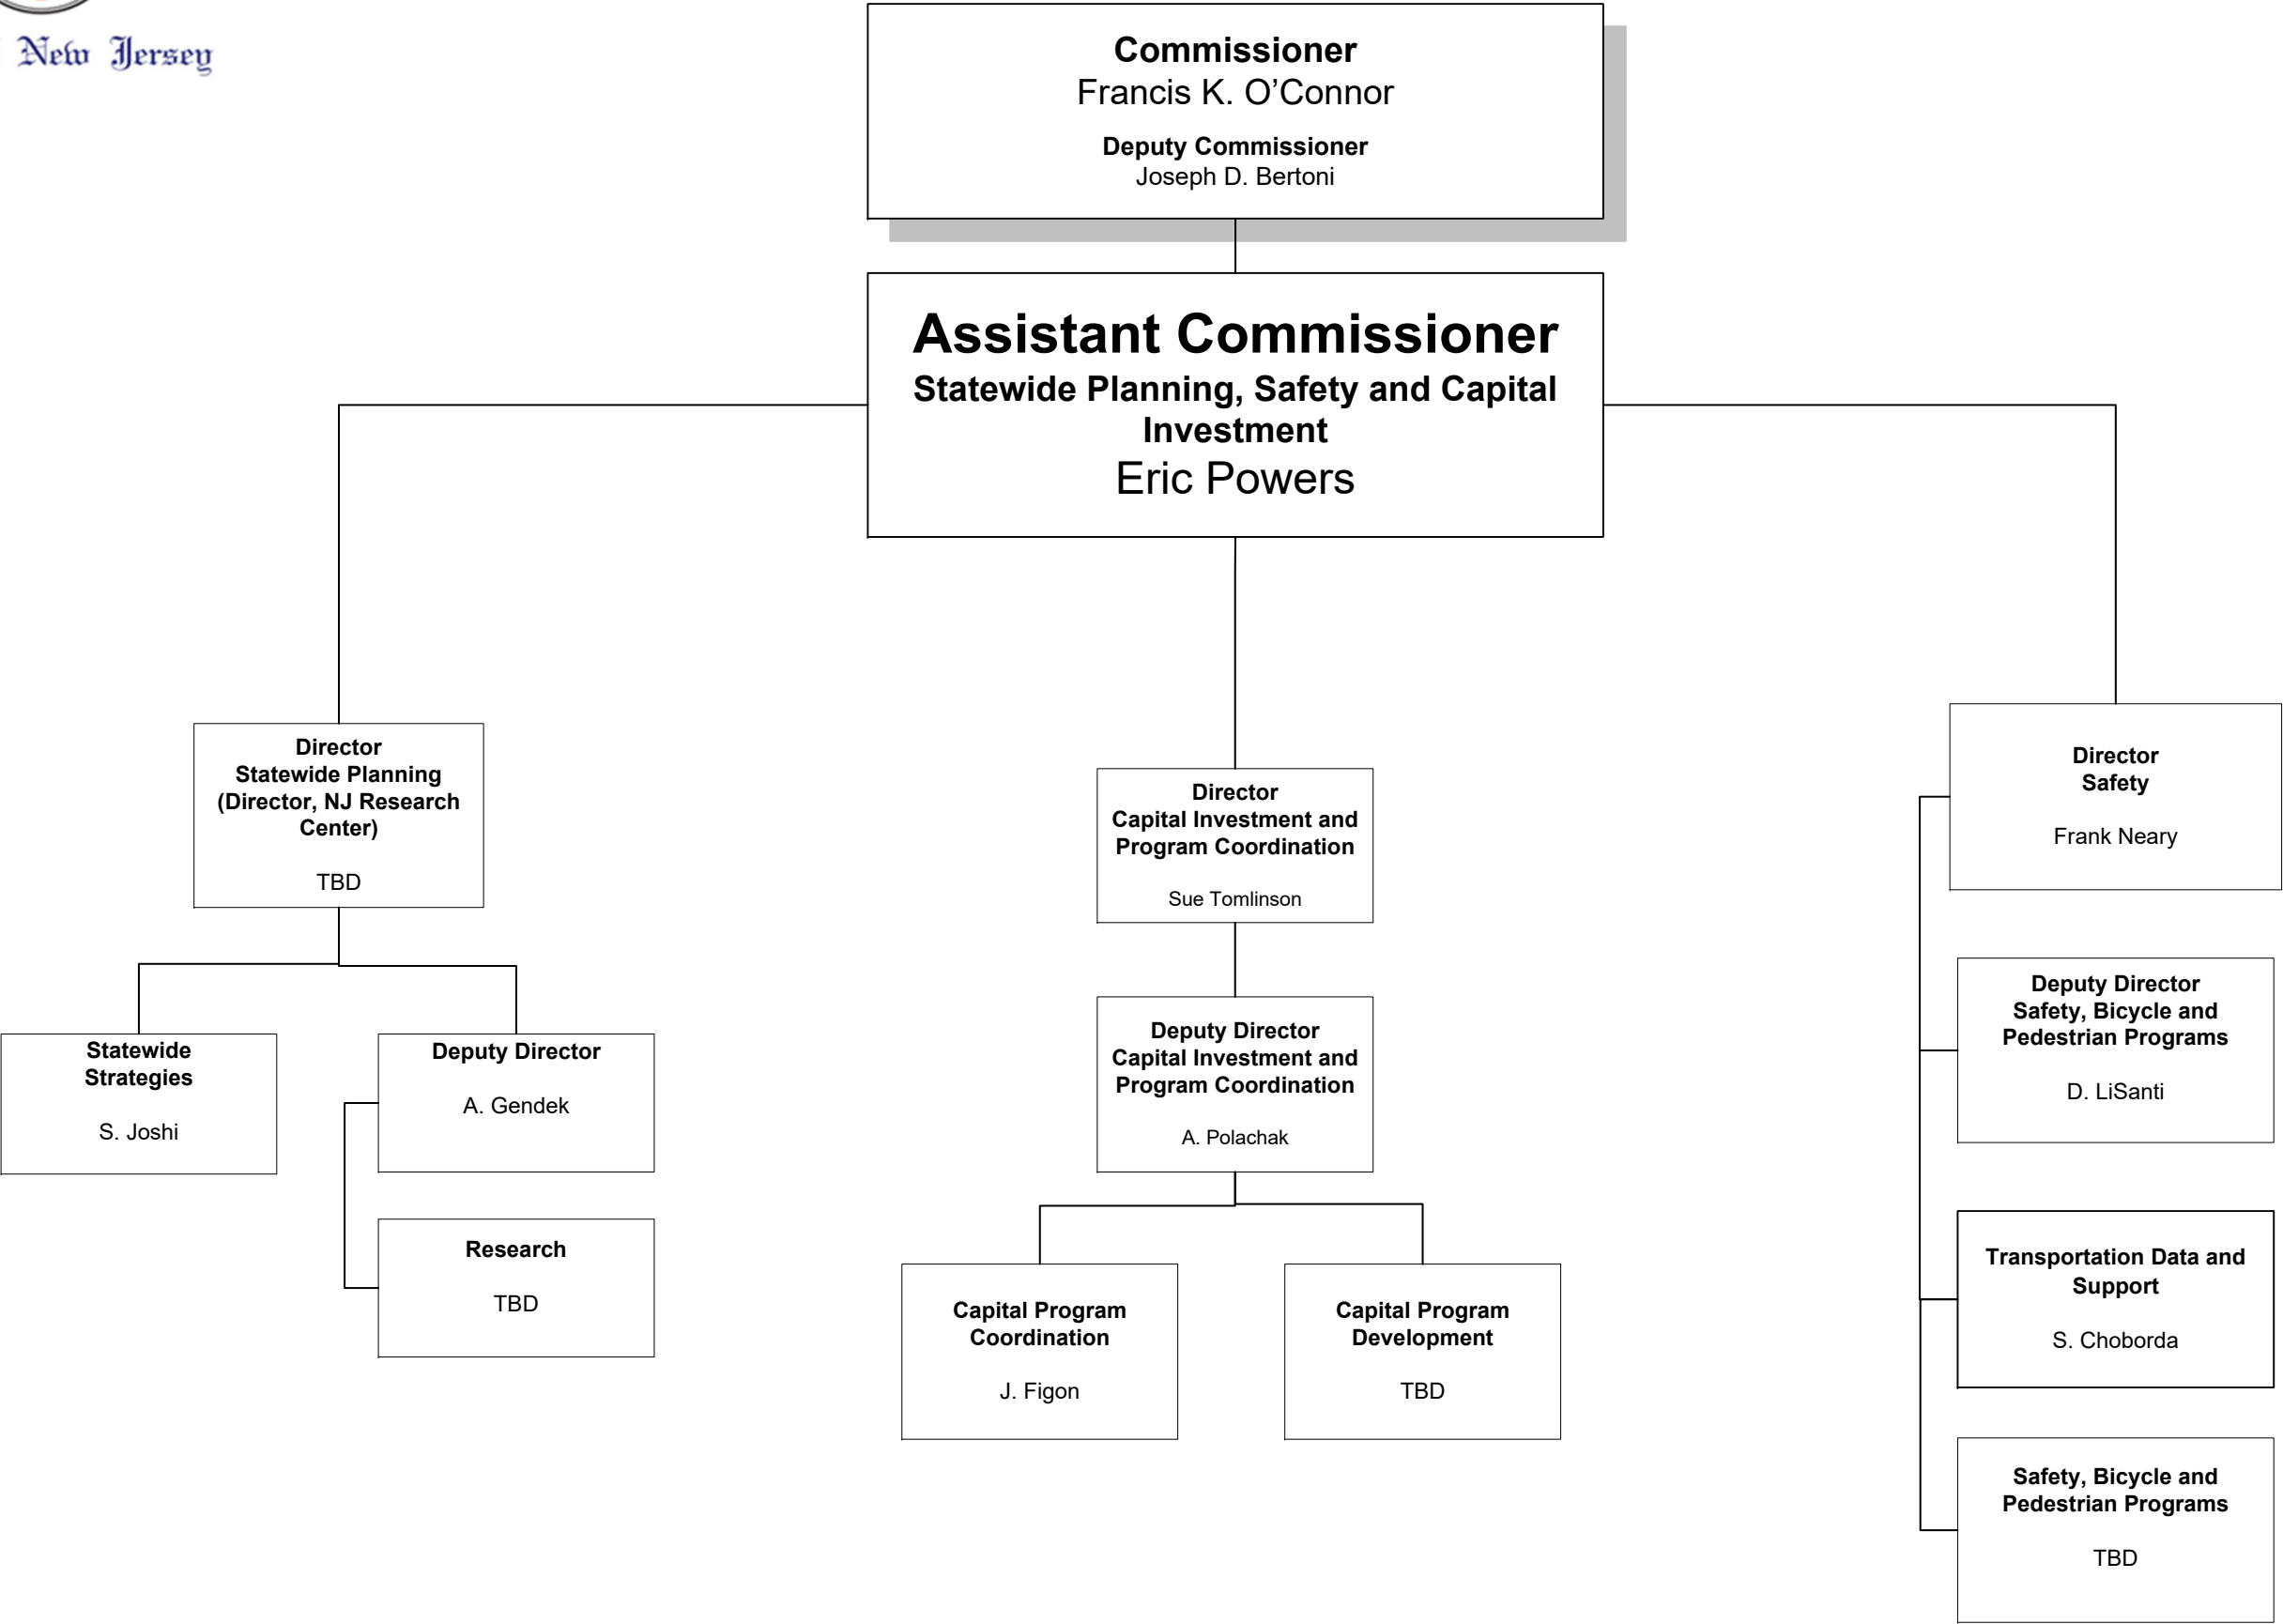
New Jersey

Commissioner
Francis K. O'Connor

Deputy Commissioner
Joseph D. Bertoni

Assistant Commissioner
Statewide Planning, Safety and Capital Investment
Eric Powers

Director
Statewide Planning
(Director, NJ Research Center)

TBD

Statewide Strategies

S. Joshi

Deputy Director

A. Gendek

Research

TBD

Director
Capital Investment and Program Coordination

Sue Tomlinson

Deputy Director
Capital Investment and Program Coordination

A. Polachak

Capital Program Coordination

J. Figon

Capital Program Development

TBD

Director
Safety

Frank Neary

Deputy Director
Safety, Bicycle and Pedestrian Programs

D. LiSanti

Transportation Data and Support

S. Choborda

Safety, Bicycle and Pedestrian Programs

TBD